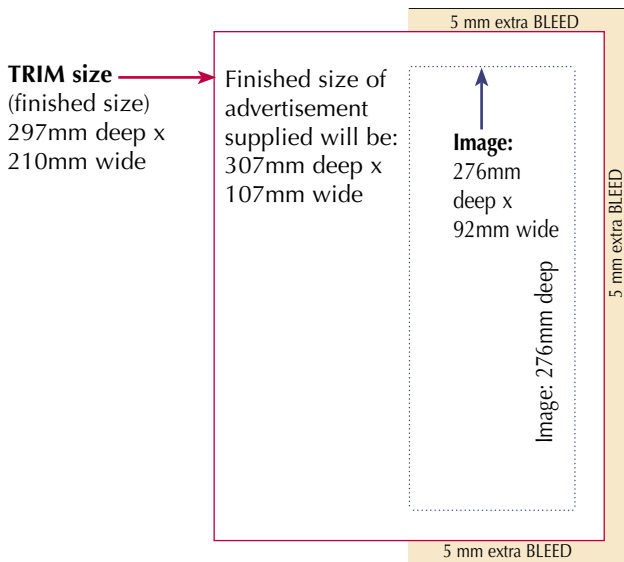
5 mm extra BLEED

TRIM size
(finished size)
297mm deep x
210mm wide

Finished size of advertisement supplied will be:
307mm deep x
107mm wide

Image:
276mm
deep x
92mm wide

Image: 276mm deep

5 mm extra BLEED

5 mm extra BLEED